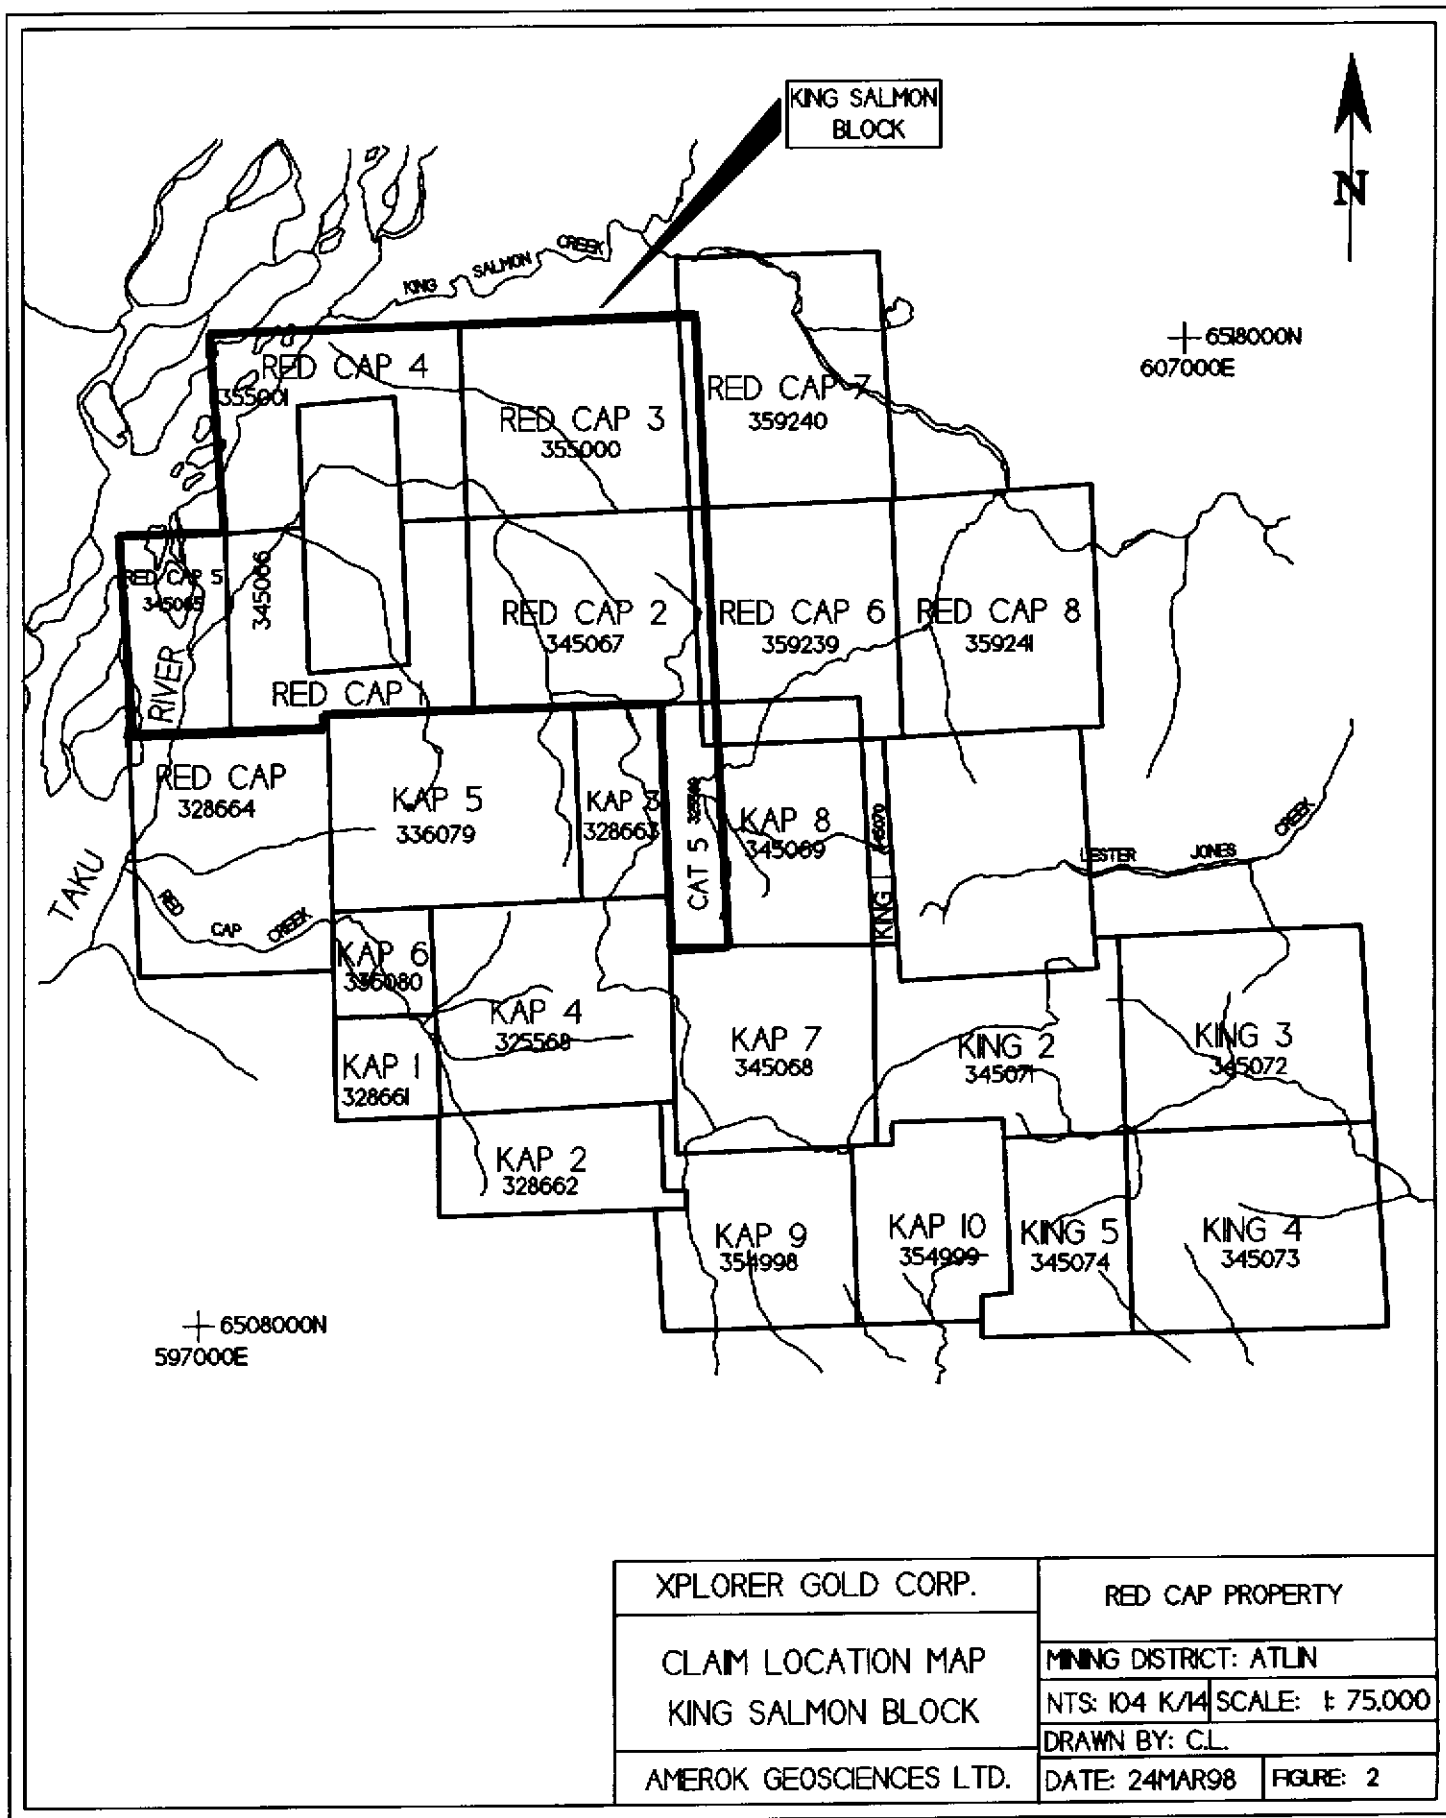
KING SALMON BLOCK

N

KING SALMON CREEK

6518000N
607000E

RED CAP 4
355001

RED CAP 3
355000

RED CAP 7
359240

RED CAP 5
345065

345066

RED CAP 2
345067

RED CAP 6
359239

RED CAP 8
359241

RIVER

RED CAP 1

RED CAP
328664

KAP 5
336079

KAP 3
328663

CAT 5 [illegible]

KAP 8
345069

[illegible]

KING

LESTER JONES CREEK

TAKU

RED CAP CREEK

KAP 6
336080

KAP 4
325568

KAP 1
328661

KAP 7
345068

KING 2
345071

KING 3
345072

KAP 2
328662

KAP 9
354998

KAP 10
354999

KING 5
345074

KING 4
345073

6508000N
597000E

| XPLORER GOLD CORP. | RED CAP PROPERTY | |
|---|---|---|
| CLAIM LOCATION MAP KING SALMON BLOCK | MINING DISTRICT: ATLIN | |
| | NTS: 104 K/14 | SCALE: 1: 75.000 |
| | DRAWN BY: C.L. | |
| AMEROK GEOSCIENCES LTD. | DATE: 24MAR98 | FIGURE: 2 |